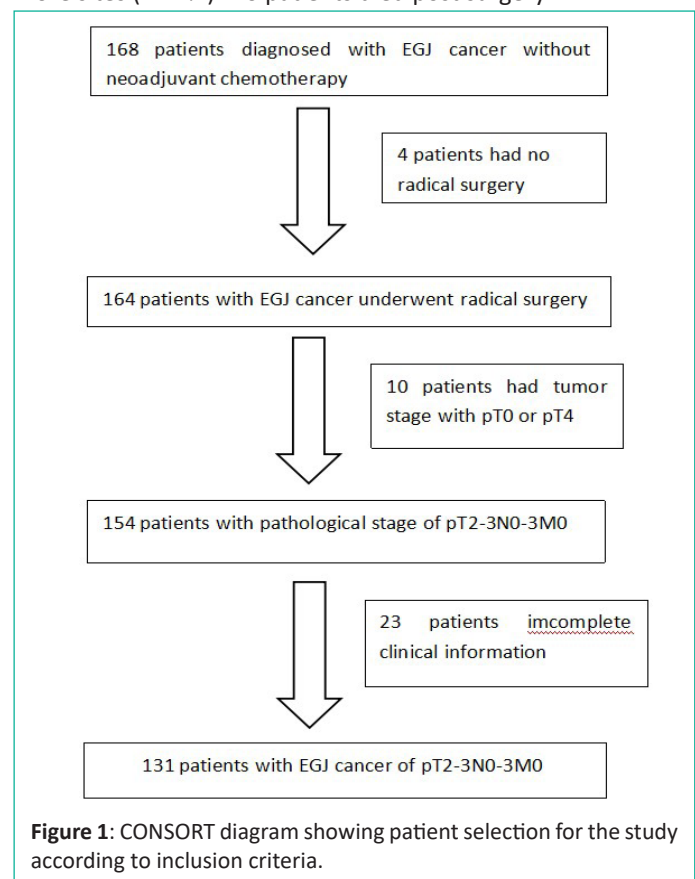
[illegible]

168 patients diagnosed with EGJ cancer without neoadjuvant chemotherapy

4 patients had no radical surgery

164 patients with EGJ cancer underwent radical surgery

10 patients had tumor stage with pT0 or pT4

154 patients with pathological stage of pT2-3N0-3M0

23 patients imcomplete clinical information

131 patients with EGJ cancer of pT2-3N0-3M0

**Figure 1**: CONSORT diagram showing patient selection for the study according to inclusion criteria.